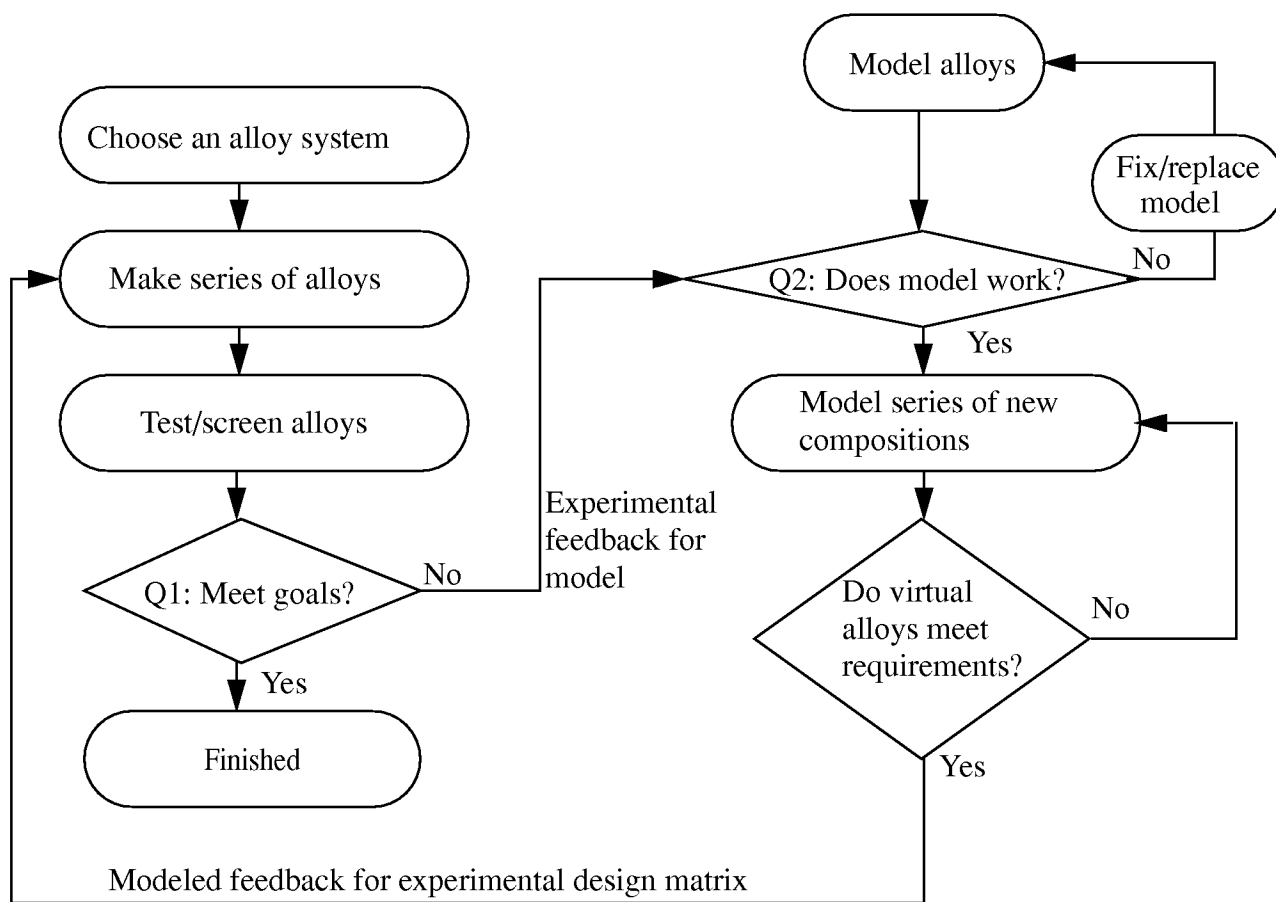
Choose an alloy system

Make series of alloys

Test/screen alloys

Q1: Meet goals?

No

Yes

Finished

Experimental feedback for model

Model alloys

Fix/replace model

Q2: Does model work?

No

Yes

Model series of new compositions

Do virtual alloys meet requirements?

No

Yes

Modeled feedback for experimental design matrix